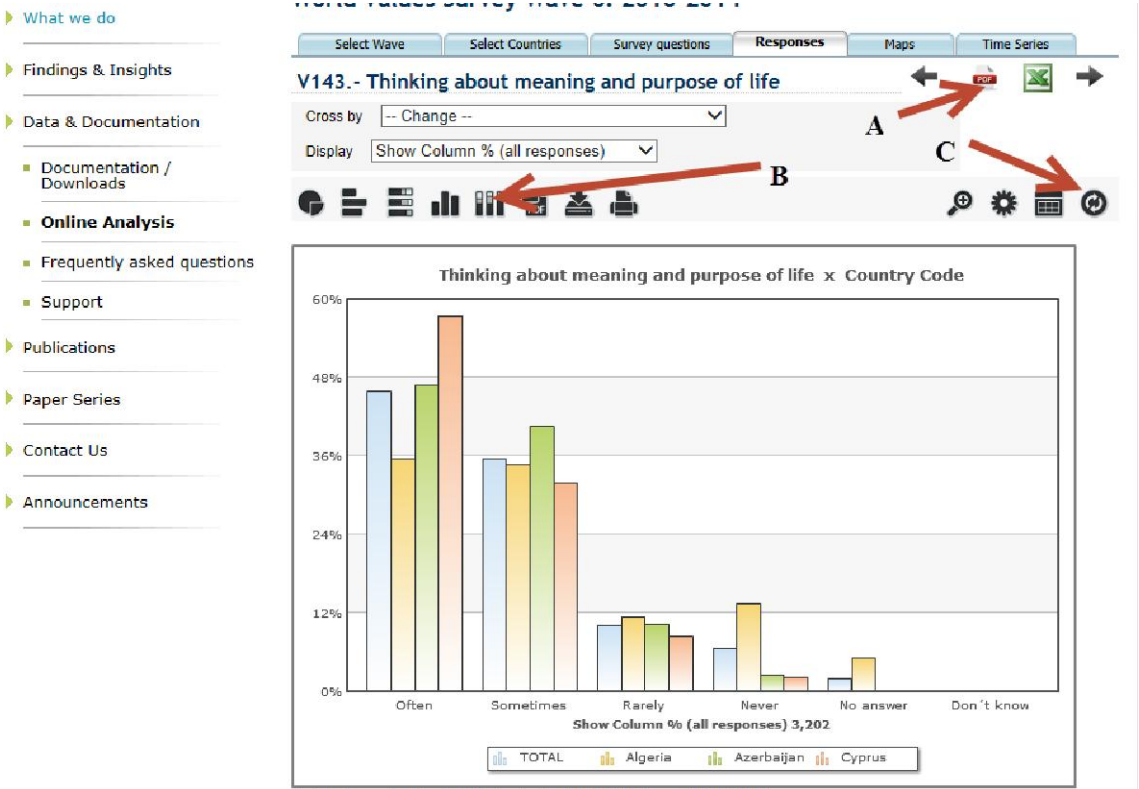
What we do

Findings & Insights

Data & Documentation

Documentation / Downloads

Online Analysis

Frequently asked questions

Support

Publications

Paper Series

Contact Us

Announcements

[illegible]

Select Wave | Select Countries | Survey questions | Responses | Maps | Time Series

V143.- Thinking about meaning and purpose of life

Cross by -- Change --

Display Show Column % (all responses)

A

B

C

Thinking about meaning and purpose of life x Country Code

60%

48%

36%

24%

12%

0%

Often

Sometimes

Rarely

Never

No answer

Don´t know

Show Column % (all responses) 3,202

TOTAL Algeria Azerbaijan Cyprus